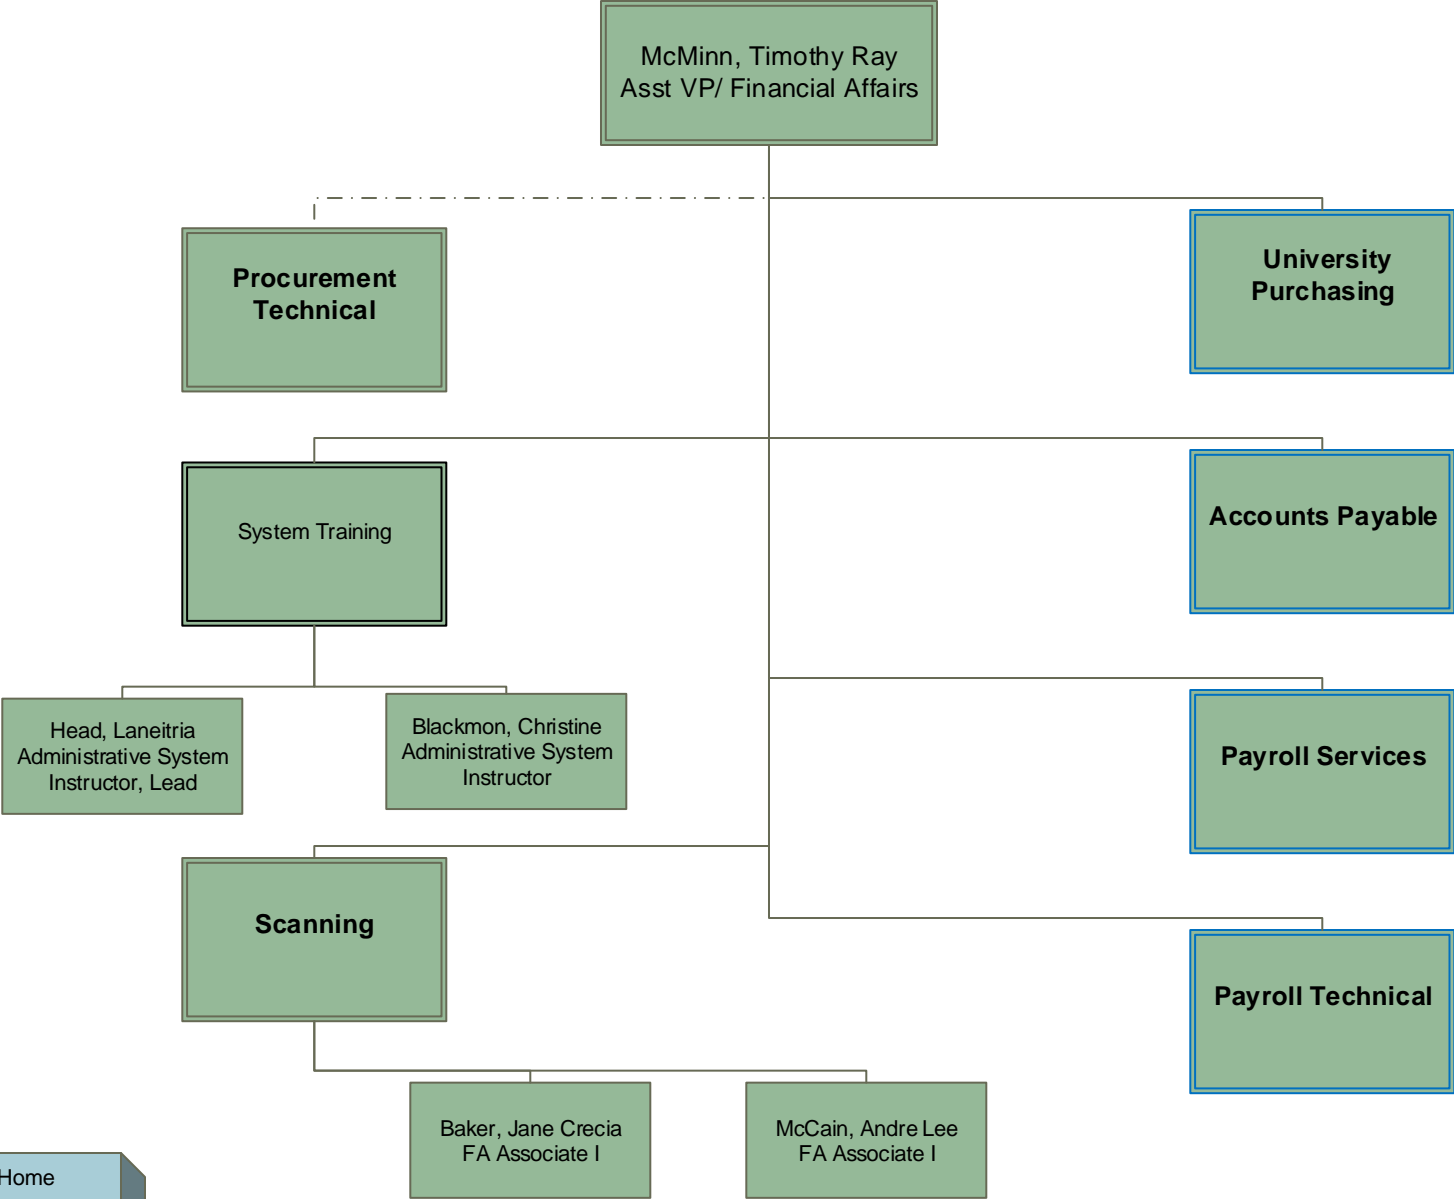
McMinn, Timothy Ray
Asst VP/ Financial Affairs

Procurement Technical

University Purchasing

System Training

Accounts Payable

Head, Laneitria
Administrative System Instructor, Lead

Blackmon, Christine
Administrative System Instructor

Payroll Services

Scanning

Payroll Technical

Baker, Jane Crecia
FA Associate I

McCain, Andre Lee
FA Associate I

Home